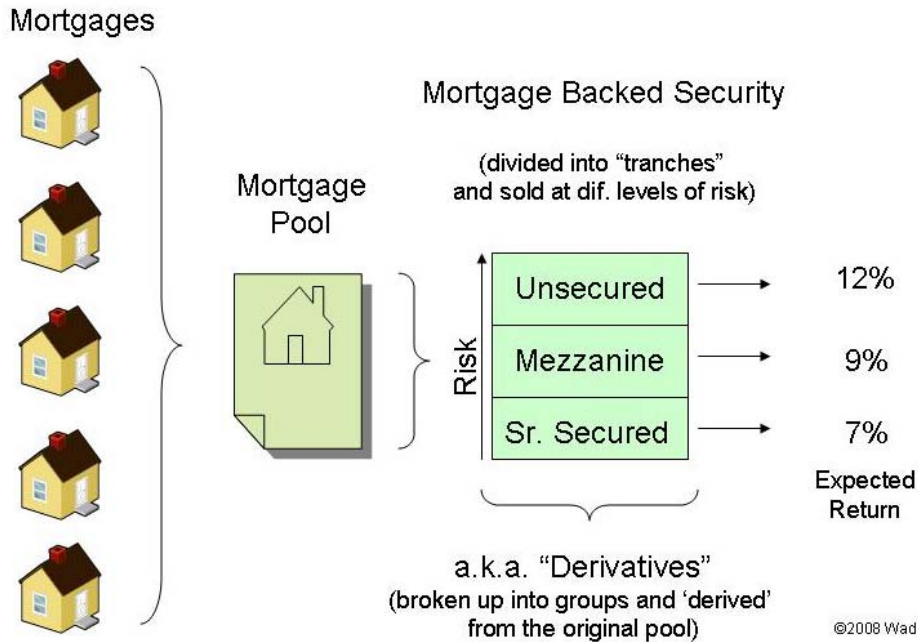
Mortgages

Mortgage Backed Security

(divided into "tranches" and sold at dif. levels of risk)

Mortgage Pool

Risk

Unsecured

Mezzanine

Sr. Secured

12%

9%

7%

Expected Return

a.k.a. "Derivatives"

(broken up into groups and 'derived' from the original pool)

©2008 Wad